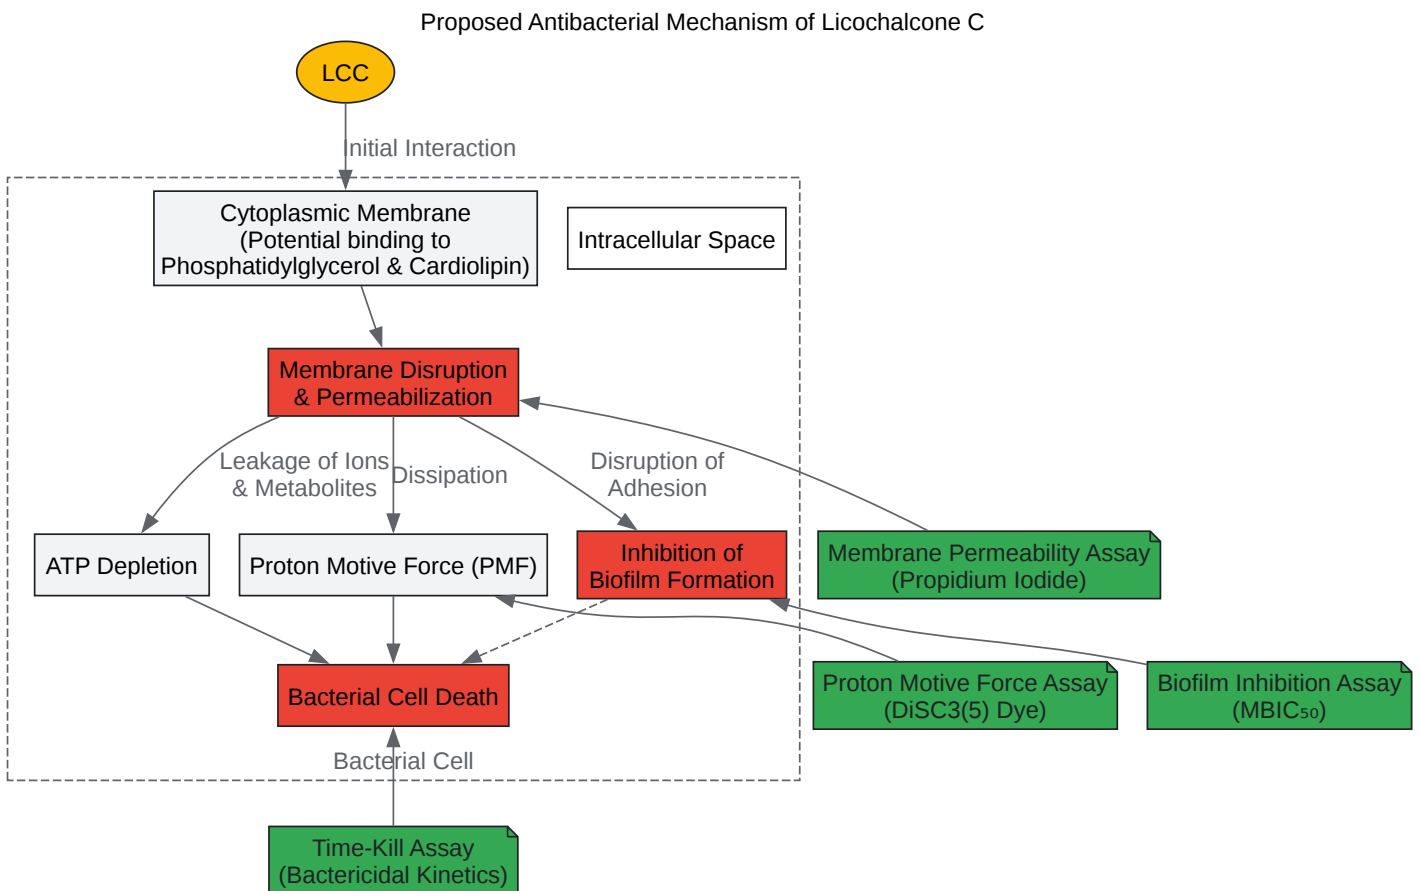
Proposed Antibacterial Mechanism of Licochalcone C

LCC

Initial Interaction

Cytoplasmic Membrane (Potential binding to Phosphatidylglycerol & Cardiolipin)

Intracellular Space

Membrane Disruption & Permeabilization

Leakage of Ions & Metabolites

Dissipation

Disruption of Adhesion

ATP Depletion

Proton Motive Force (PMF)

Inhibition of Biofilm Formation

Membrane Permeability Assay (Propidium Iodide)

Bacterial Cell Death

Proton Motive Force Assay (DiSC3(5) Dye)

Biofilm Inhibition Assay (MBIC$_{50}$)

Bacterial Cell

Time-Kill Assay (Bactericidal Kinetics)